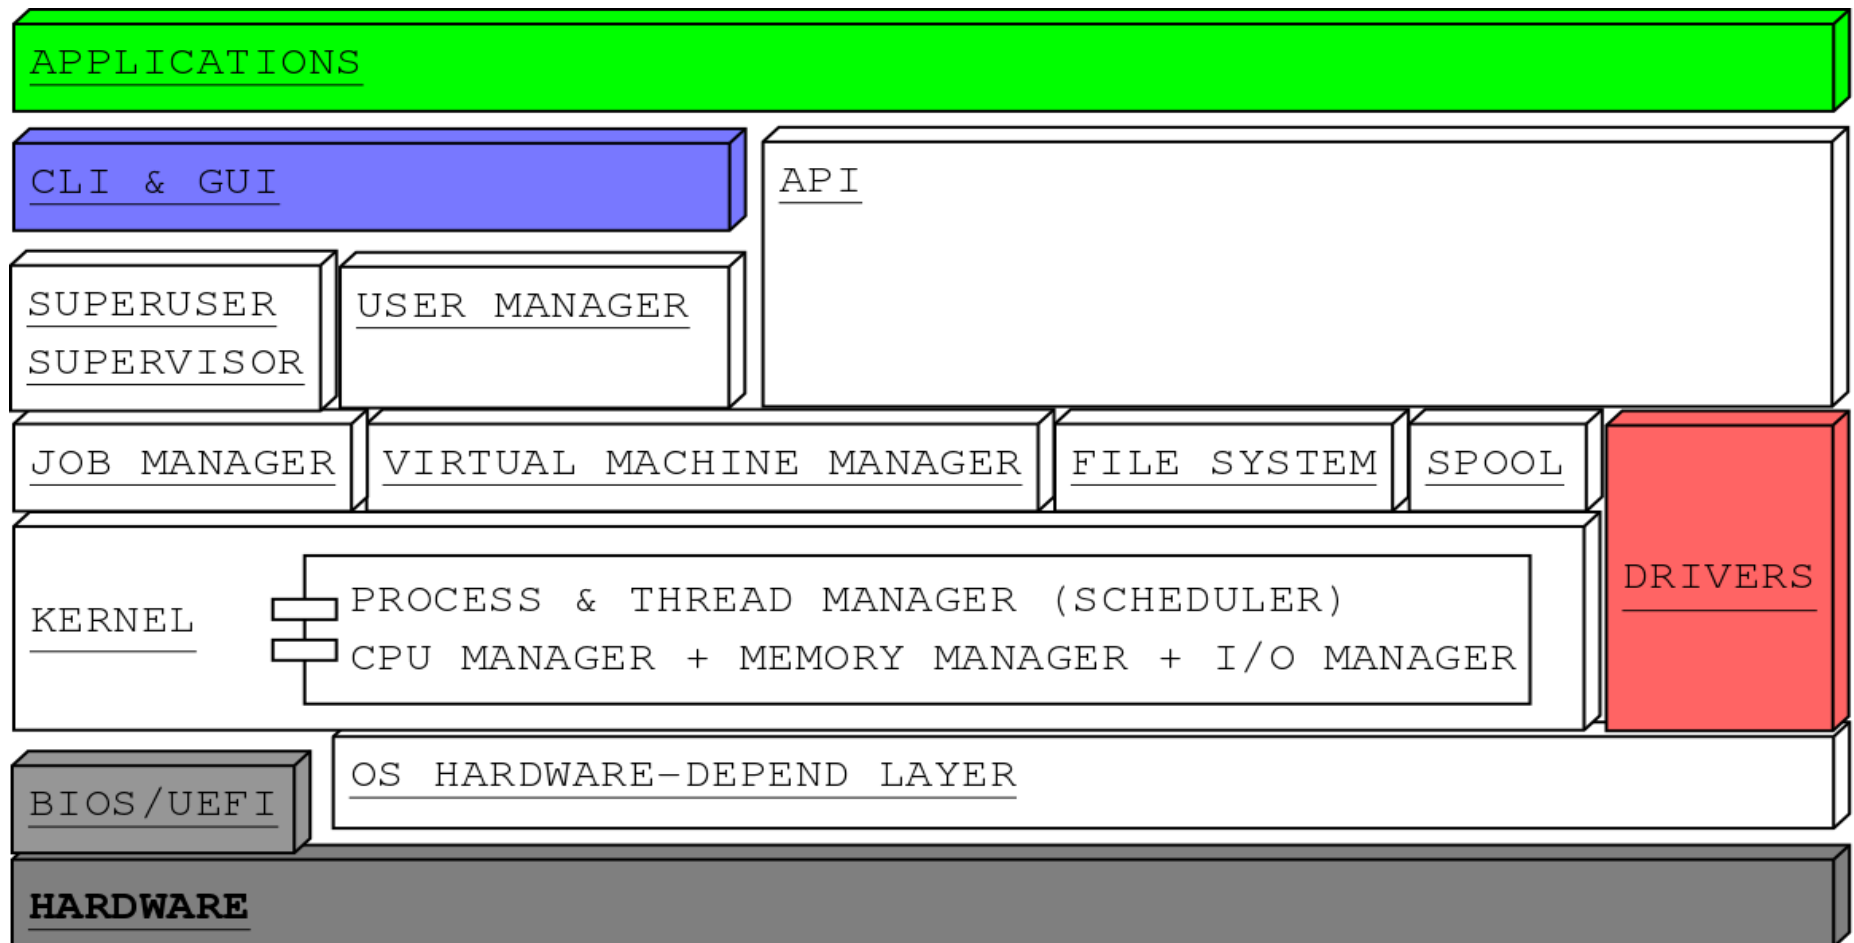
APPLICATIONS

CLI & GUI

API

SUPERUSER SUPERVISOR

USER MANAGER

JOB MANAGER

VIRTUAL MACHINE MANAGER

FILE SYSTEM

SPOOL

DRIVERS

KERNEL

PROCESS & THREAD MANAGER (SCHEDULER)
CPU MANAGER + MEMORY MANAGER + I/O MANAGER

BIOS/UEFI

OS HARDWARE-DEPEND LAYER

HARDWARE